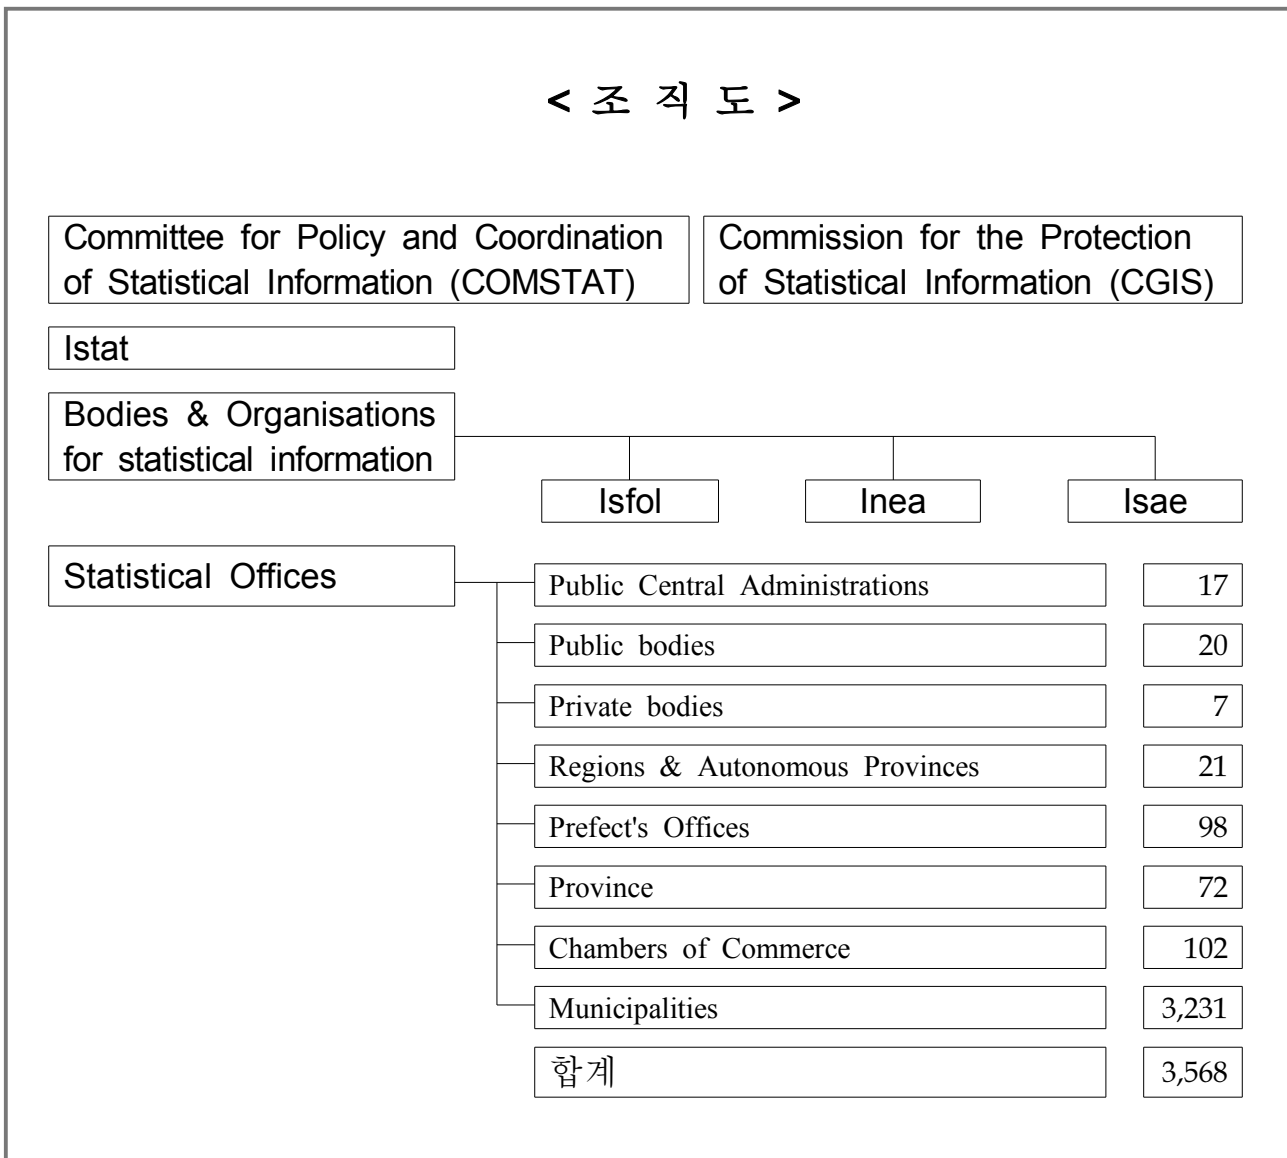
< 조 직 도 >

Committee for Policy and Coordination of Statistical Information (COMSTAT)

Commission for the Protection of Statistical Information (CGIS)

Istat

Bodies & Organisations for statistical information

Isfol

Inea

Isae

Statistical Offices

| | |
|---|---|
| Public Central Administrations | 17 |
| Public bodies | 20 |
| Private bodies | 7 |
| Regions & Autonomous Provinces | 21 |
| Prefect's Offices | 98 |
| Province | 72 |
| Chambers of Commerce | 102 |
| Municipalities | 3,231 |
| 합계 | 3,568 |